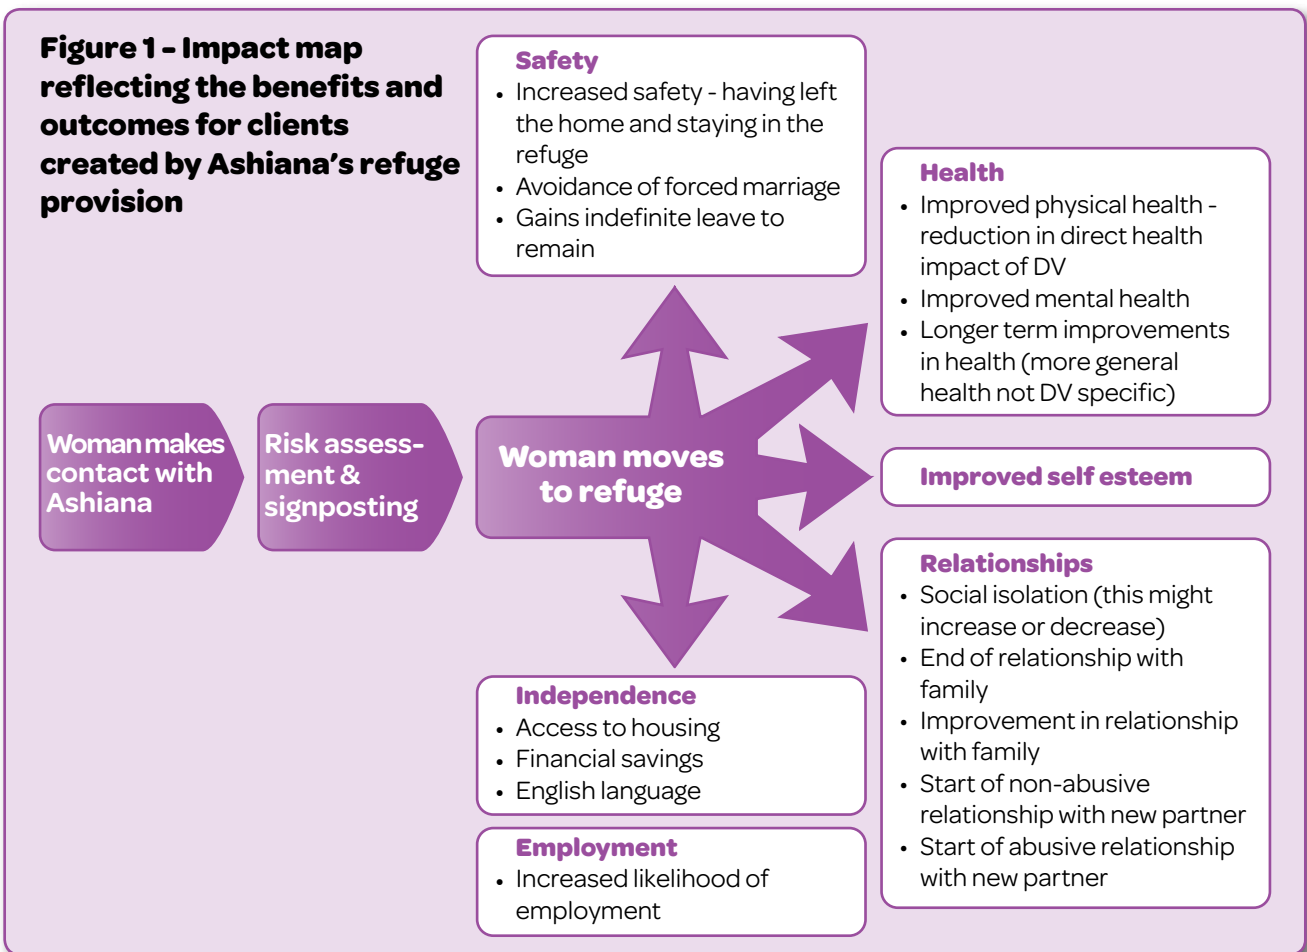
Figure 1 – Impact map reflecting the benefits and outcomes for clients created by Ashiana's refuge provision

Woman makes contact with Ashiana

Risk assessment & signposting

Woman moves to refuge

Safety
• Increased safety - having left the home and staying in the refuge
• Avoidance of forced marriage
• Gains indefinite leave to remain

Health
• Improved physical health - reduction in direct health impact of DV
• Improved mental health
• Longer term improvements in health (more general health not DV specific)

Improved self esteem

Relationships
• Social isolation (this might increase or decrease)
• End of relationship with family
• Improvement in relationship with family
• Start of non-abusive relationship with new partner
• Start of abusive relationship with new partner

Independence
• Access to housing
• Financial savings
• English language

Employment
• Increased likelihood of employment